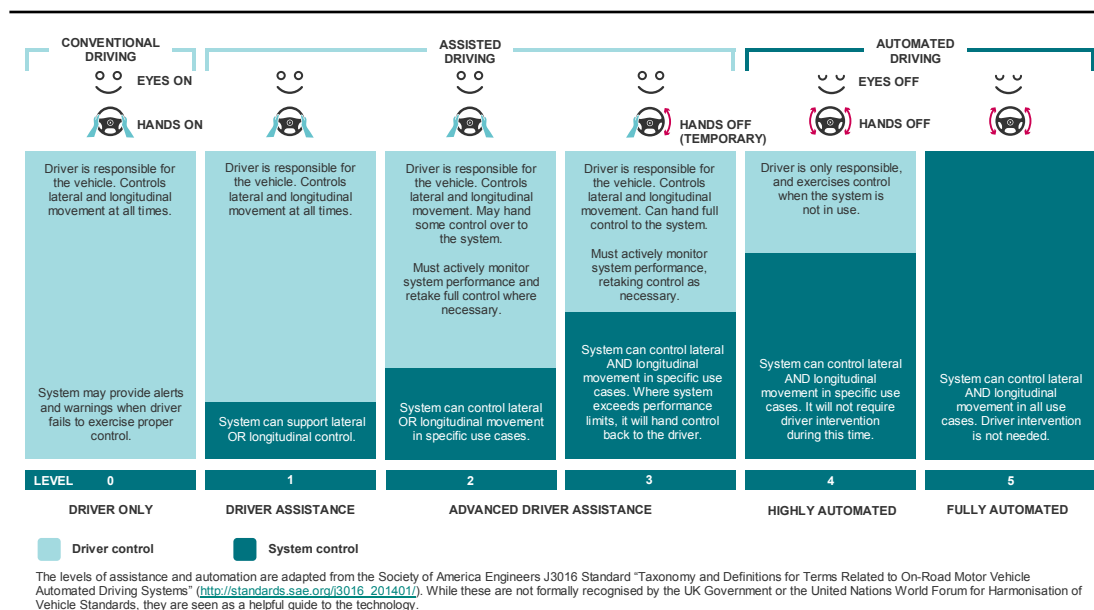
CONVENTIONAL DRIVING

ASSISTED DRIVING

AUTOMATED DRIVING

EYES ON

HANDS ON

HANDS OFF (TEMPORARY)

EYES OFF

HANDS OFF

Driver is responsible for the vehicle. Controls lateral and longitudinal movement at all times.

System may provide alerts and warnings when driver fails to exercise proper control.

Driver is responsible for the vehicle. Controls lateral and longitudinal movement at all times.

System can support lateral OR longitudinal control.

Driver is responsible for the vehicle. Controls lateral and longitudinal movement. May hand some control over to the system.

Must actively monitor system performance and retake full control where necessary.

System can control lateral OR longitudinal movement in specific use cases.

Driver is responsible for the vehicle. Controls lateral and longitudinal movement. Can hand full control to the system.

Must actively monitor system performance, retaking control as necessary.

System can control lateral AND longitudinal movement in specific use cases. Where system exceeds performance limits, it will hand control back to the driver.

Driver is only responsible, and exercises control when the system is not in use.

System can control lateral AND longitudinal movement in specific use cases. It will not require driver intervention during this time.

System can control lateral AND longitudinal movement in all use cases. Driver intervention is not needed.

LEVEL 0

1

2

3

4

5

DRIVER ONLY

DRIVER ASSISTANCE

ADVANCED DRIVER ASSISTANCE

HIGHLY AUTOMATED

FULLY AUTOMATED

Driver control

System control

The levels of assistance and automation are adapted from the Society of America Engineers J3016 Standard “Taxonomy and Definitions for Terms Related to On-Road Motor Vehicle Automated Driving Systems” (http://standards.sae.org/j3016_201401/). While these are not formally recognised by the UK Government or the United Nations World Forum for Harmonisation of Vehicle Standards, they are seen as a helpful guide to the technology.